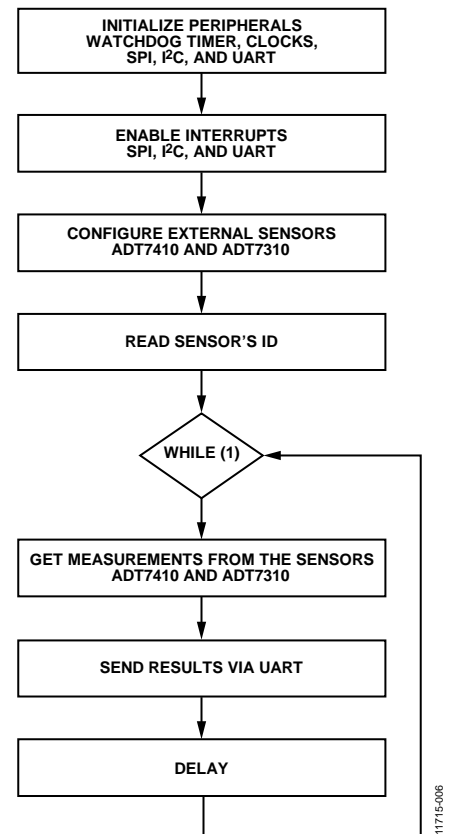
INITIALIZE PERIPHERALS
WATCHDOG TIMER, CLOCKS,
SPI, I$^2$C, AND UART

ENABLE INTERRUPTS
SPI, I$^2$C, AND UART

CONFIGURE EXTERNAL SENSORS
ADT7410 AND ADT7310

READ SENSOR'S ID

WHILE (1)

GET MEASUREMENTS FROM THE SENSORS
ADT7410 AND ADT7310

SEND RESULTS VIA UART

DELAY

11715-006